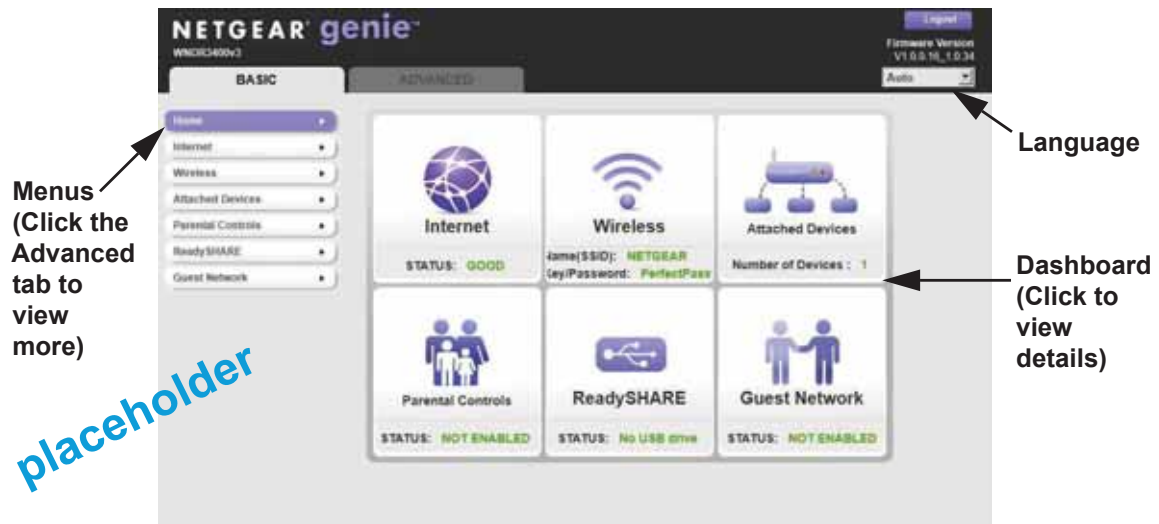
NETGEAR genie
WNDR3400v3

Logout

Firmware Version
V1.0.0.16_1.0.34

BASIC

ADVANCED

Auto

Home
Internet
Wireless
Attached Devices
Parental Controls
ReadySHARE
Guest Network

Internet
STATUS: GOOD

Wireless
Name(SSID): NETGEAR
Key/Password: PerfectPass

Attached Devices
Number of Devices : 1

Parental Controls
STATUS: NOT ENABLED

ReadySHARE
STATUS: No USB drive

Guest Network
STATUS: NOT ENABLED

Language

Menus (Click the Advanced tab to view more)

Dashboard (Click to view details)

placeholder